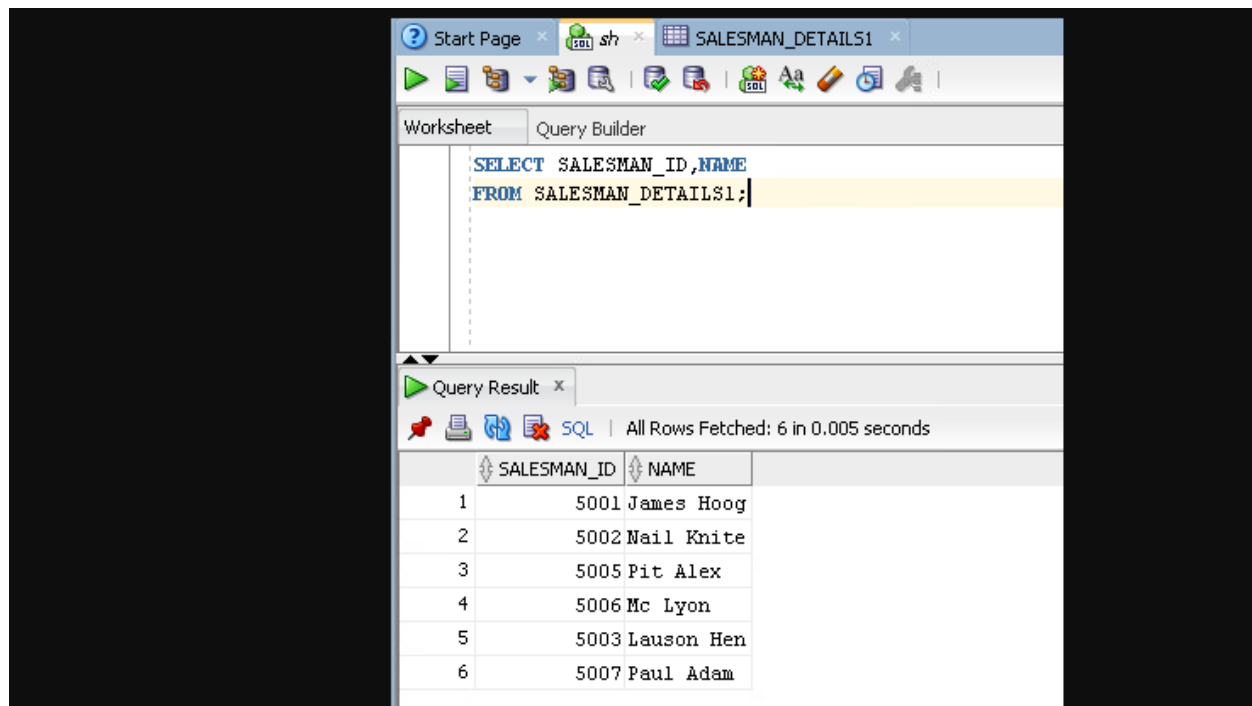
Start Page  sh  SALESMAN_DETAILS1

Worksheet  Query Builder

SELECT SALESMAN_ID,NAME
FROM SALESMAN_DETAILS1;

Query Result

SQL | All Rows Fetched: 6 in 0.005 seconds

| | SALESMAN_ID | NAME |
|---|---|---|
| 1 | 5001 | James Hoog |
| 2 | 5002 | Nail Knite |
| 3 | 5005 | Pit Alex |
| 4 | 5006 | Mc Lyon |
| 5 | 5003 | Lauson Hen |
| 6 | 5007 | Paul Adam |